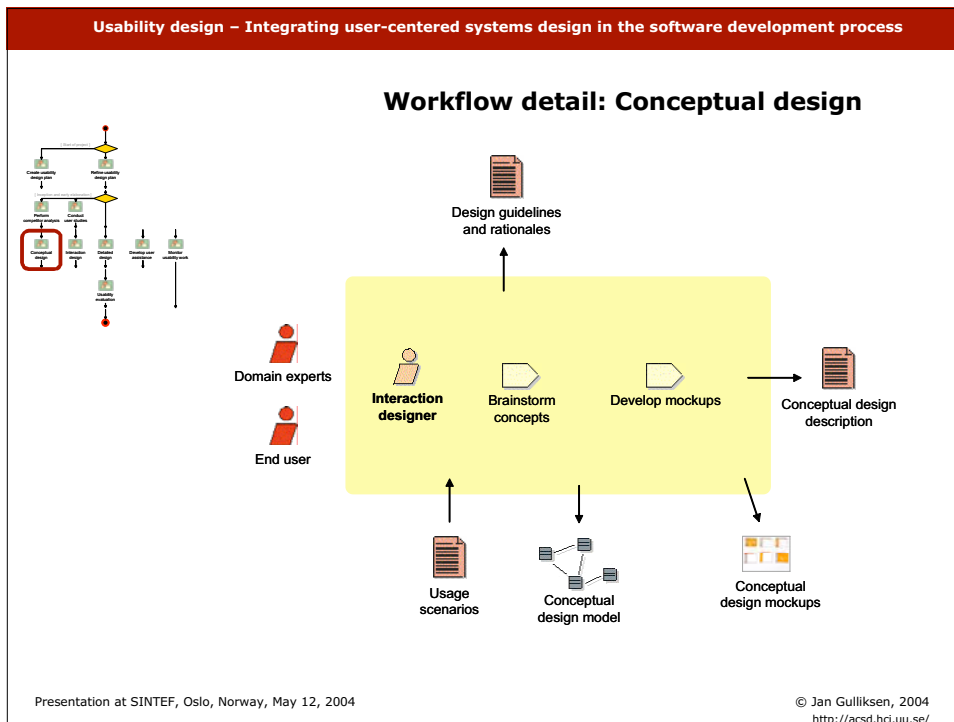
Usability design – Integrating user-centered systems design in the software development process

Workflow detail: Conceptual design

[ Start of project ]

Create usability design plan

Refine usability design plan

[ Inception and early elaboration ]

Perform competitive analysis

Conduct user studies

Conceptual design

Interaction design

Detailed design

Develop user assistance

Monitor usability work

Usability evaluation

Design guidelines and rationales

Domain experts

End user

Interaction designer

Brainstorm concepts

Develop mockups

Conceptual design description

Usage scenarios

Conceptual design model

Conceptual design mockups

Presentation at SINTEF, Oslo, Norway, May 12, 2004

© Jan Gulliksen, 2004

http://acsd.hci.uu.se/